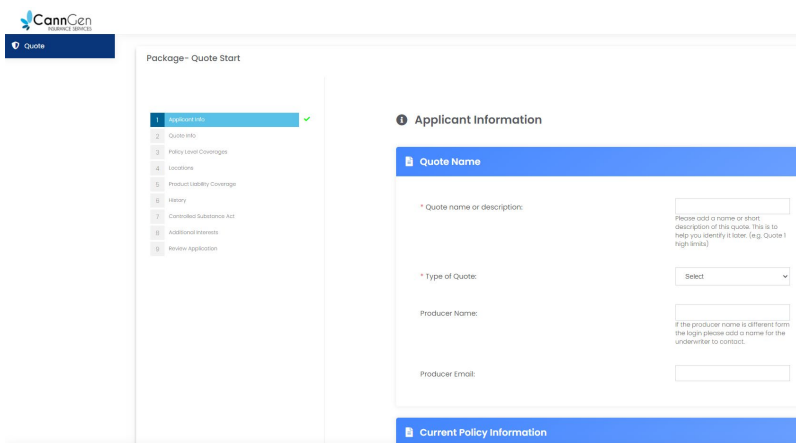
CannGen
INSURANCE SERVICES

Quote

Package- Quote Start

1 Applicant Info
2 Quote Info
3 Policy Level Coverages
4 Locations
5 Product Liability Coverage
6 History
7 Controlled Substance Act
8 Additional Interests
9 Review Application

Applicant Information

Quote Name

* Quote name or description:

Please add a name or short description of this quote. This is to help you identify it later. (e.g. Quote 1 high limits)

* Type of Quote:

Select

Producer Name:

If the producer name is different form the login please add a name for the underwriter to contact.

Producer Email:

Current Policy Information